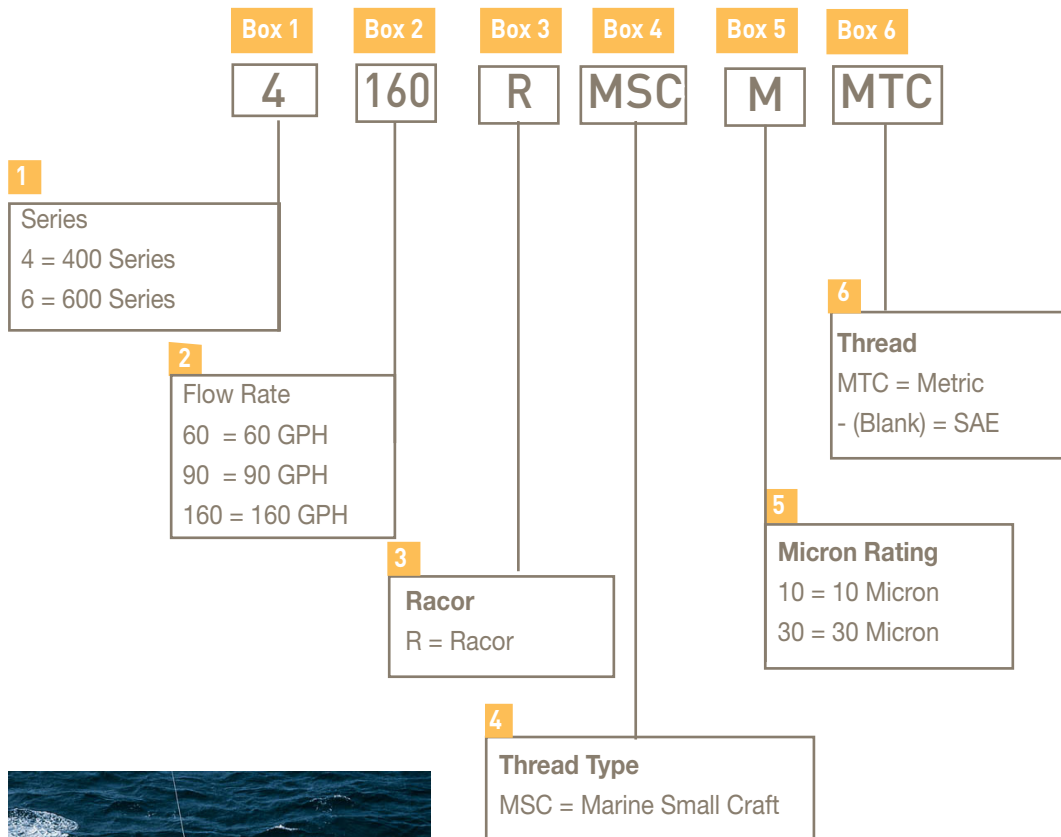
Box 1 Box 2 Box 3 Box 4 Box 5 Box 6

4 160 R MSC M MTC

1
Series
4 = 400 Series
6 = 600 Series

2
Flow Rate
60 = 60 GPH
90 = 90 GPH
160 = 160 GPH

3
Racor
R = Racor

4
Thread Type
MSC = Marine Small Craft

5
Micron Rating
10 = 10 Micron
30 = 30 Micron

6
Thread
MTC = Metric
- (Blank) = SAE